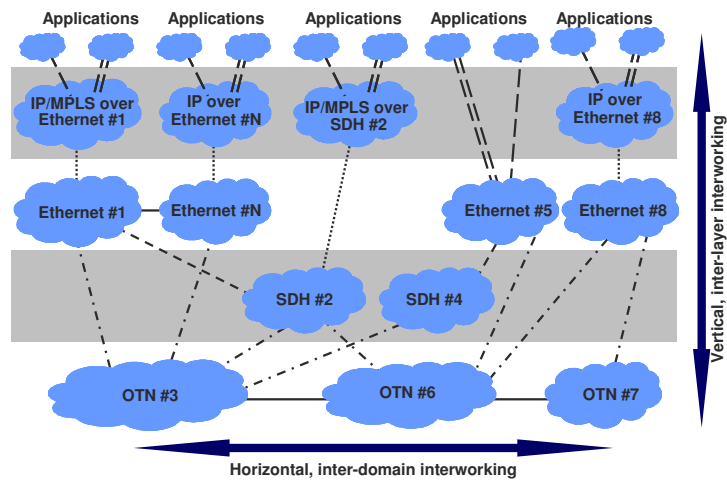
Applications
Applications
Applications
Applications
Applications

IP/MPLS over Ethernet #1
IP over Ethernet #N
IP/MPLS over SDH #2
IP over Ethernet #8

Ethernet #1
Ethernet #N
Ethernet #5
Ethernet #8

SDH #2
SDH #4

OTN #3
OTN #6
OTN #7

Vertical, inter-layer interworking

Horizontal, inter-domain interworking